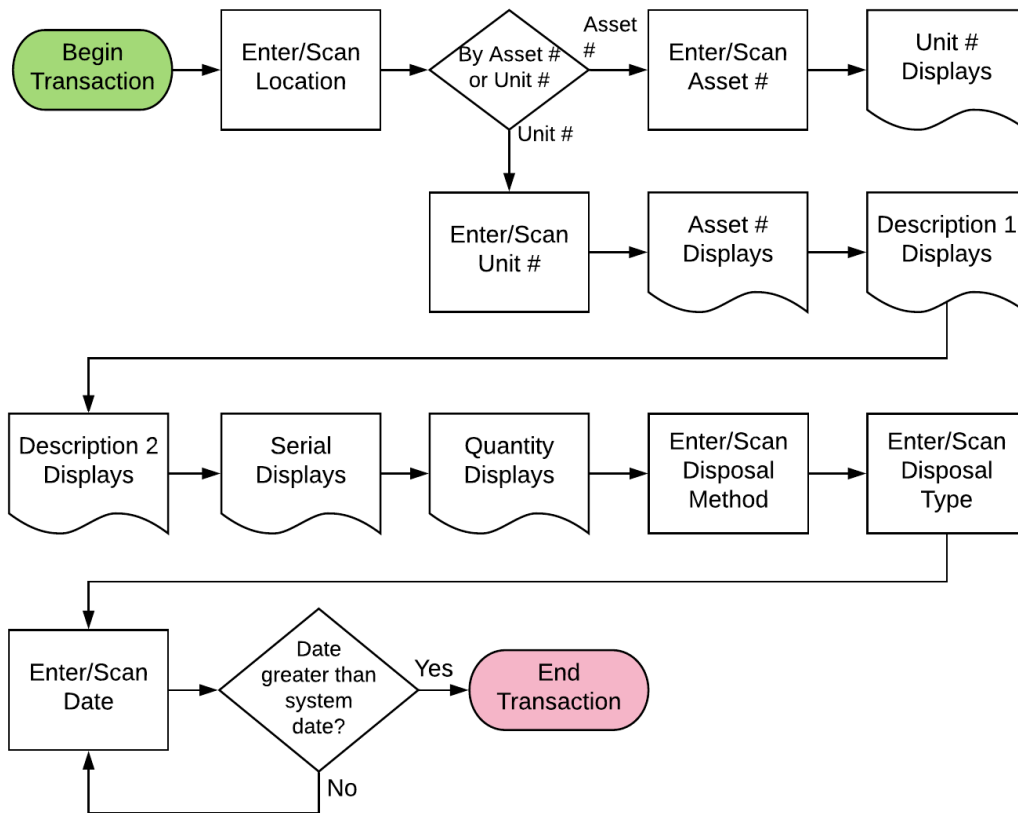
Begin Transaction

Enter/Scan Location

By Asset # or Unit #

Asset #

Enter/Scan Asset #

Unit # Displays

Unit #

Enter/Scan Unit #

Asset # Displays

Description 1 Displays

Description 2 Displays

Serial Displays

Quantity Displays

Enter/Scan Disposal Method

Enter/Scan Disposal Type

Enter/Scan Date

Date greater than system date?

Yes

End Transaction

No